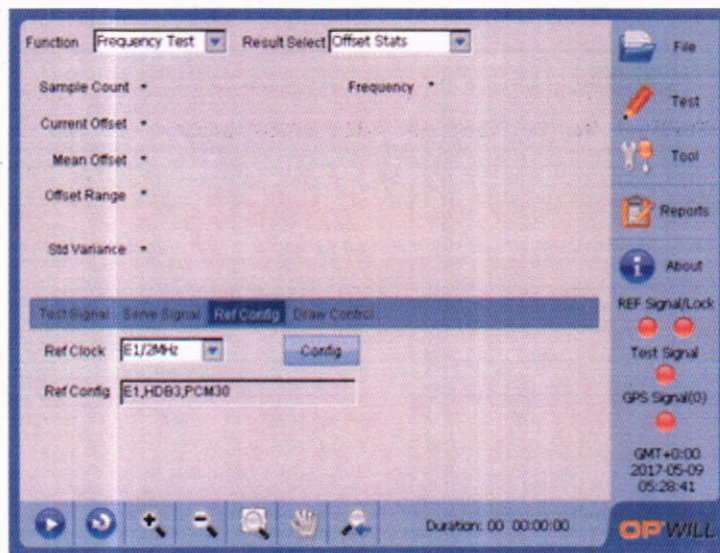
Function Frequency Test Result Select Offset Stats

Sample Count *

Frequency *

Current Offset *

Mean Offset *

Offset Range *

Std Variance *

Test Signal Serve Signal Ref Config Draw Control

Ref Clock E1/2MHz

Config

Ref Config E1,HDB3,PCM30

Duration: 00 00:00:00

File

Test

Tool

Reports

About

REF Signal/Lock

Test Signal

GPS Signal(0)

GMT+0:00
2017-05-09
05:28:41

OPWILL